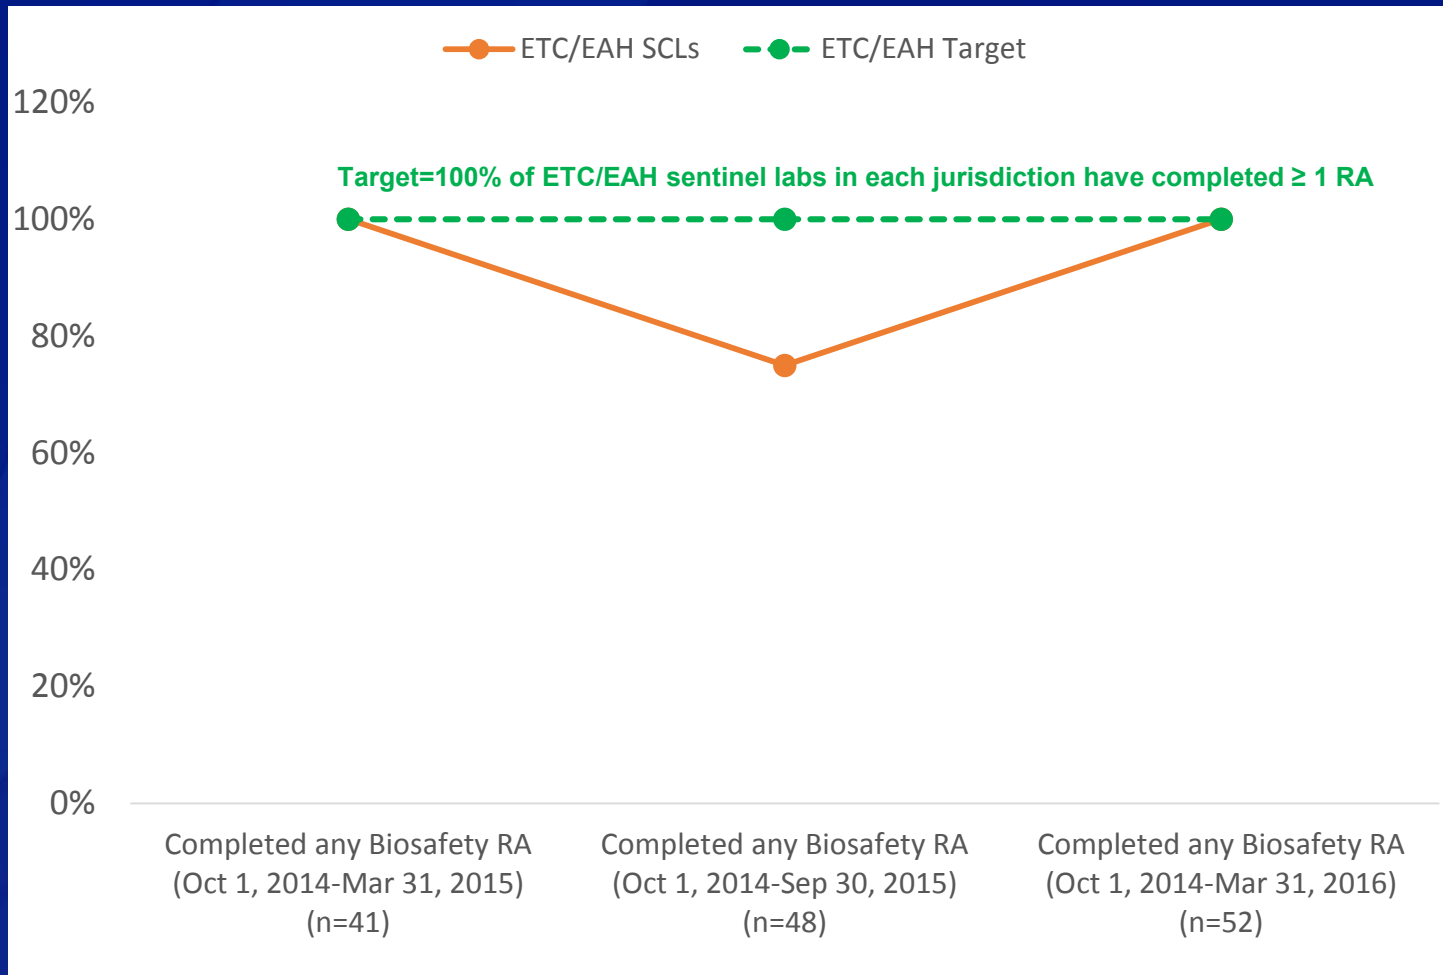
ETC/EAH SCLs
ETC/EAH Target

120%
100%
80%
60%
40%
20%
0%

Target=100% of ETC/EAH sentinel labs in each jurisdiction have completed ≥ 1 RA

Completed any Biosafety RA (Oct 1, 2014-Mar 31, 2015) (n=41)

Completed any Biosafety RA (Oct 1, 2014-Sep 30, 2015) (n=48)

Completed any Biosafety RA (Oct 1, 2014-Mar 31, 2016) (n=52)